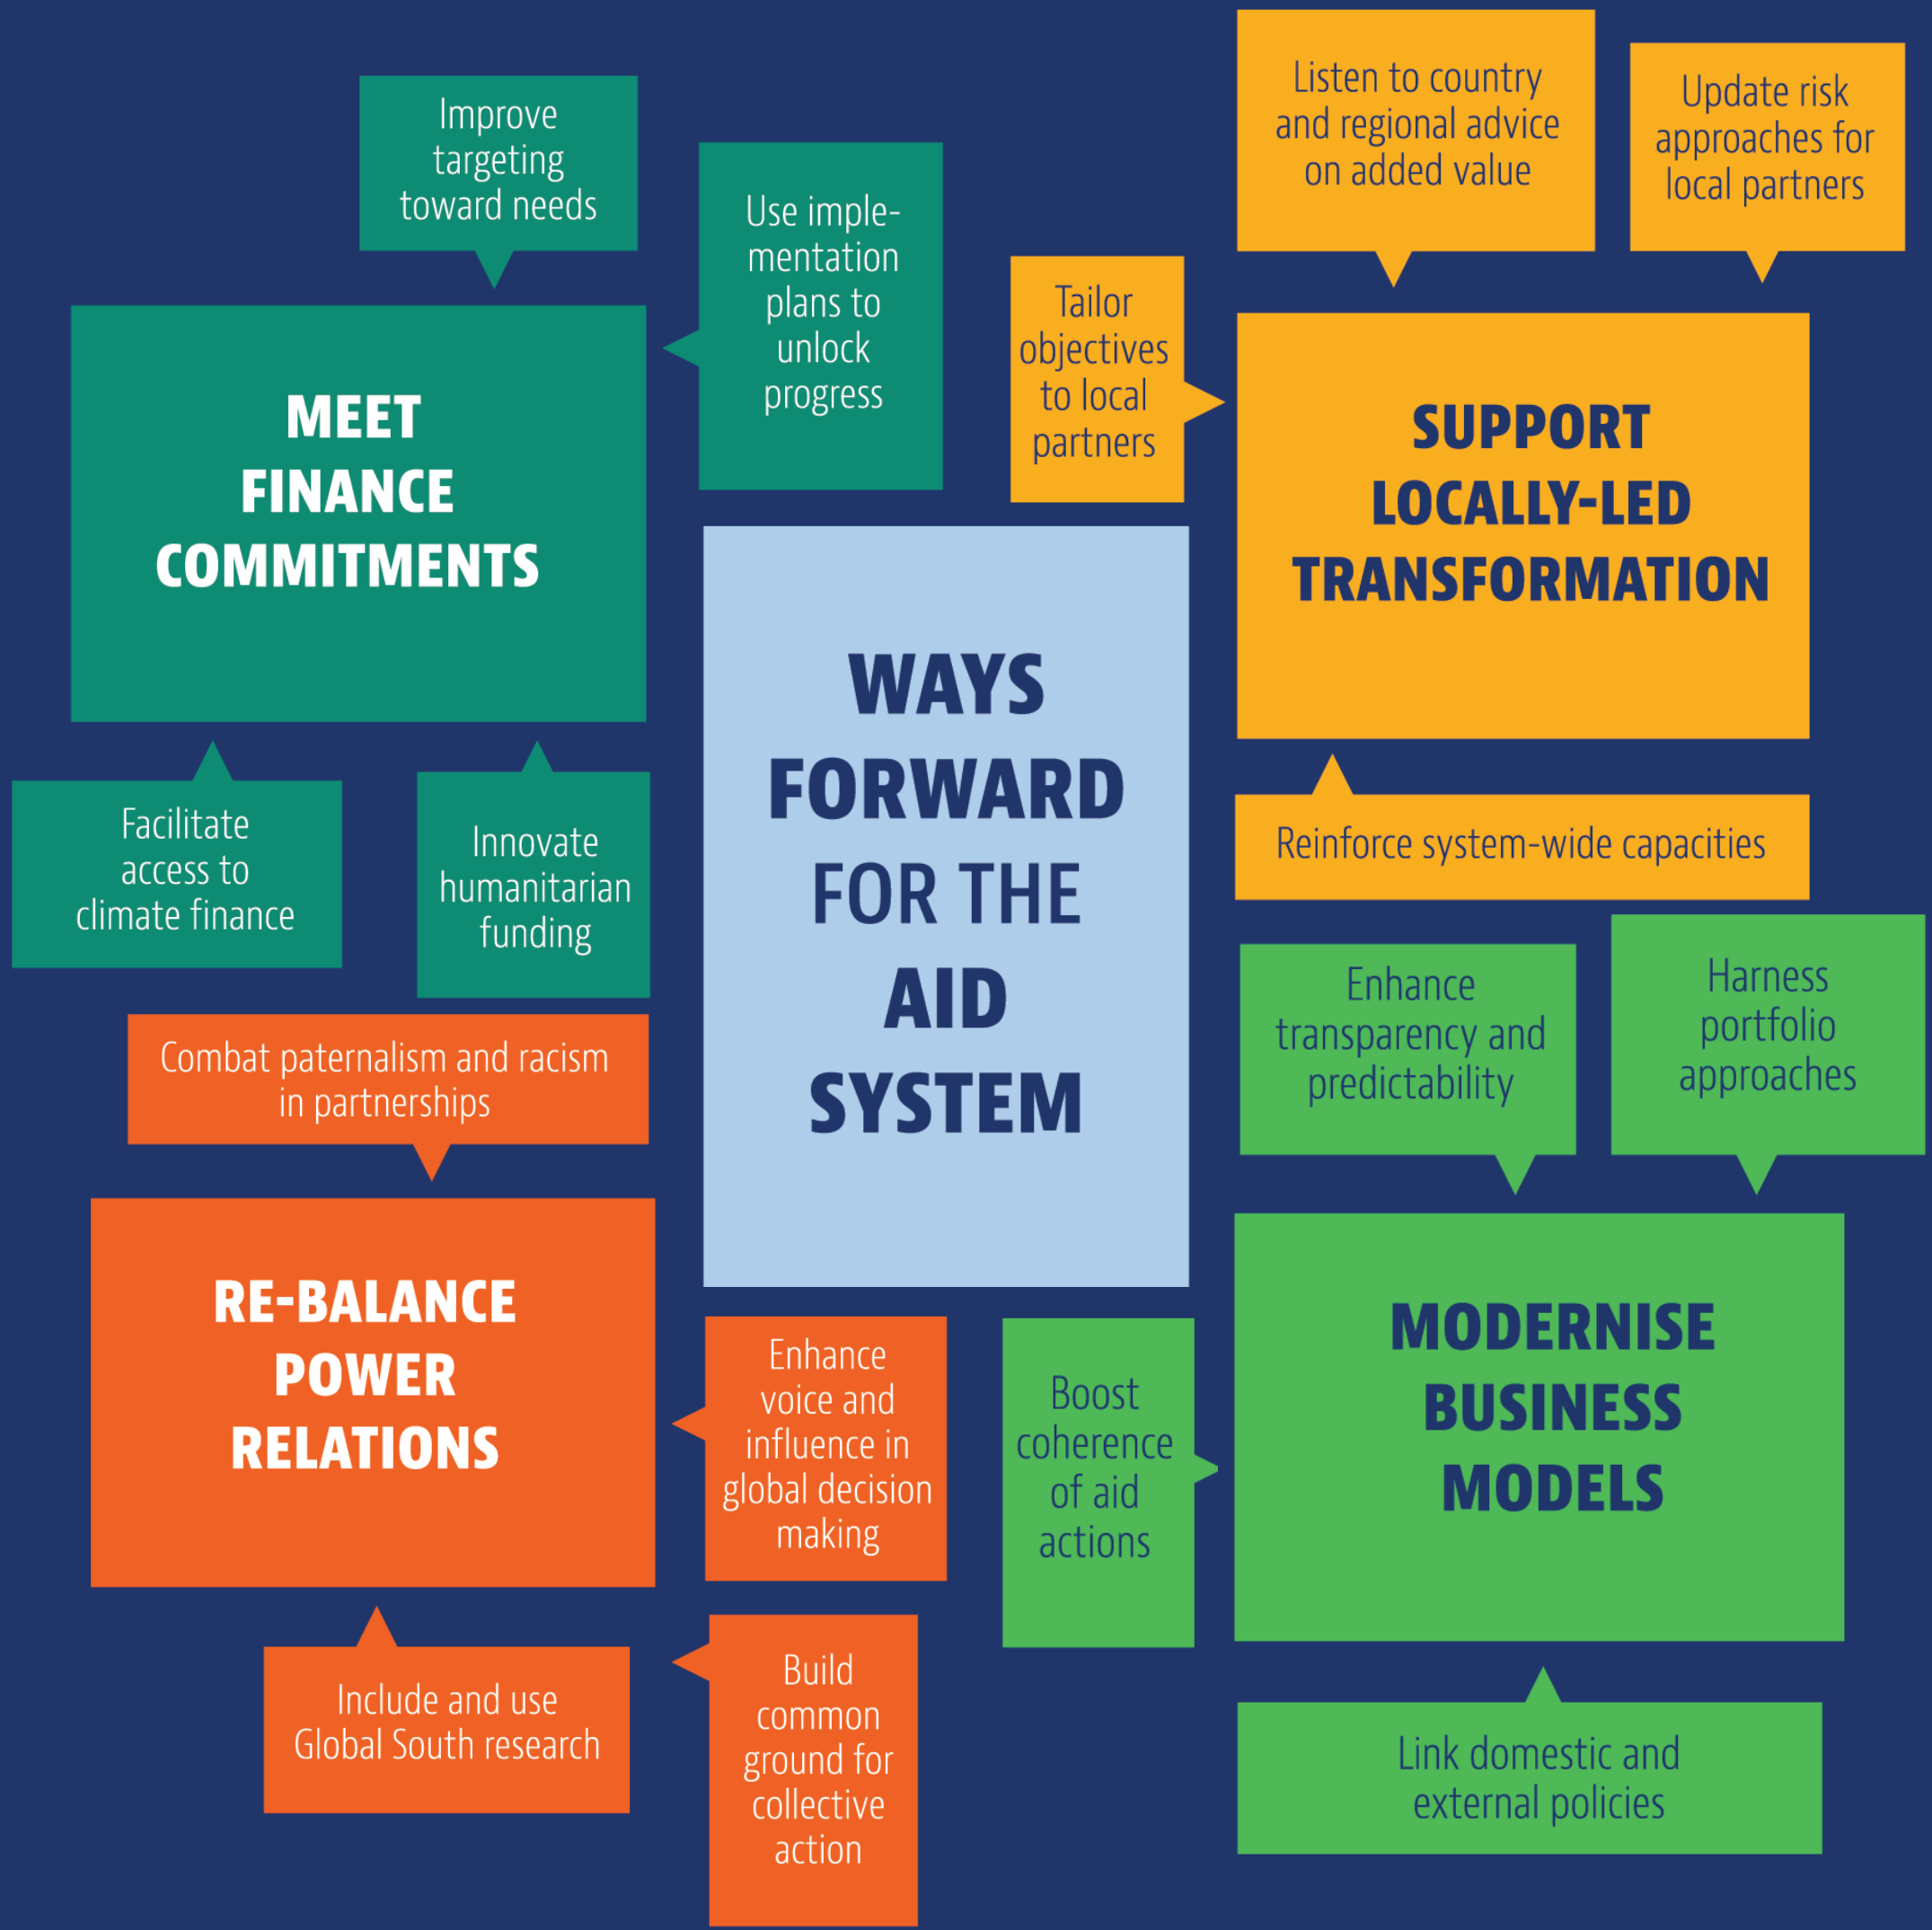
WAYS FORWARD FOR THE AID SYSTEM

Improve targeting toward needs

Use implementation plans to unlock progress

MEET FINANCE COMMITMENTS

Facilitate access to climate finance

Innovate humanitarian funding

Listen to country and regional advice on added value

Update risk approaches for local partners

Tailor objectives to local partners

SUPPORT LOCALLY-LED TRANSFORMATION

Reinforce system-wide capacities

Combat paternalism and racism in partnerships

RE-BALANCE POWER RELATIONS

Enhance voice and influence in global decision making

Include and use Global South research

Build common ground for collective action

Enhance transparency and predictability

Harness portfolio approaches

Boost coherence of aid actions

MODERNISE BUSINESS MODELS

Link domestic and external policies